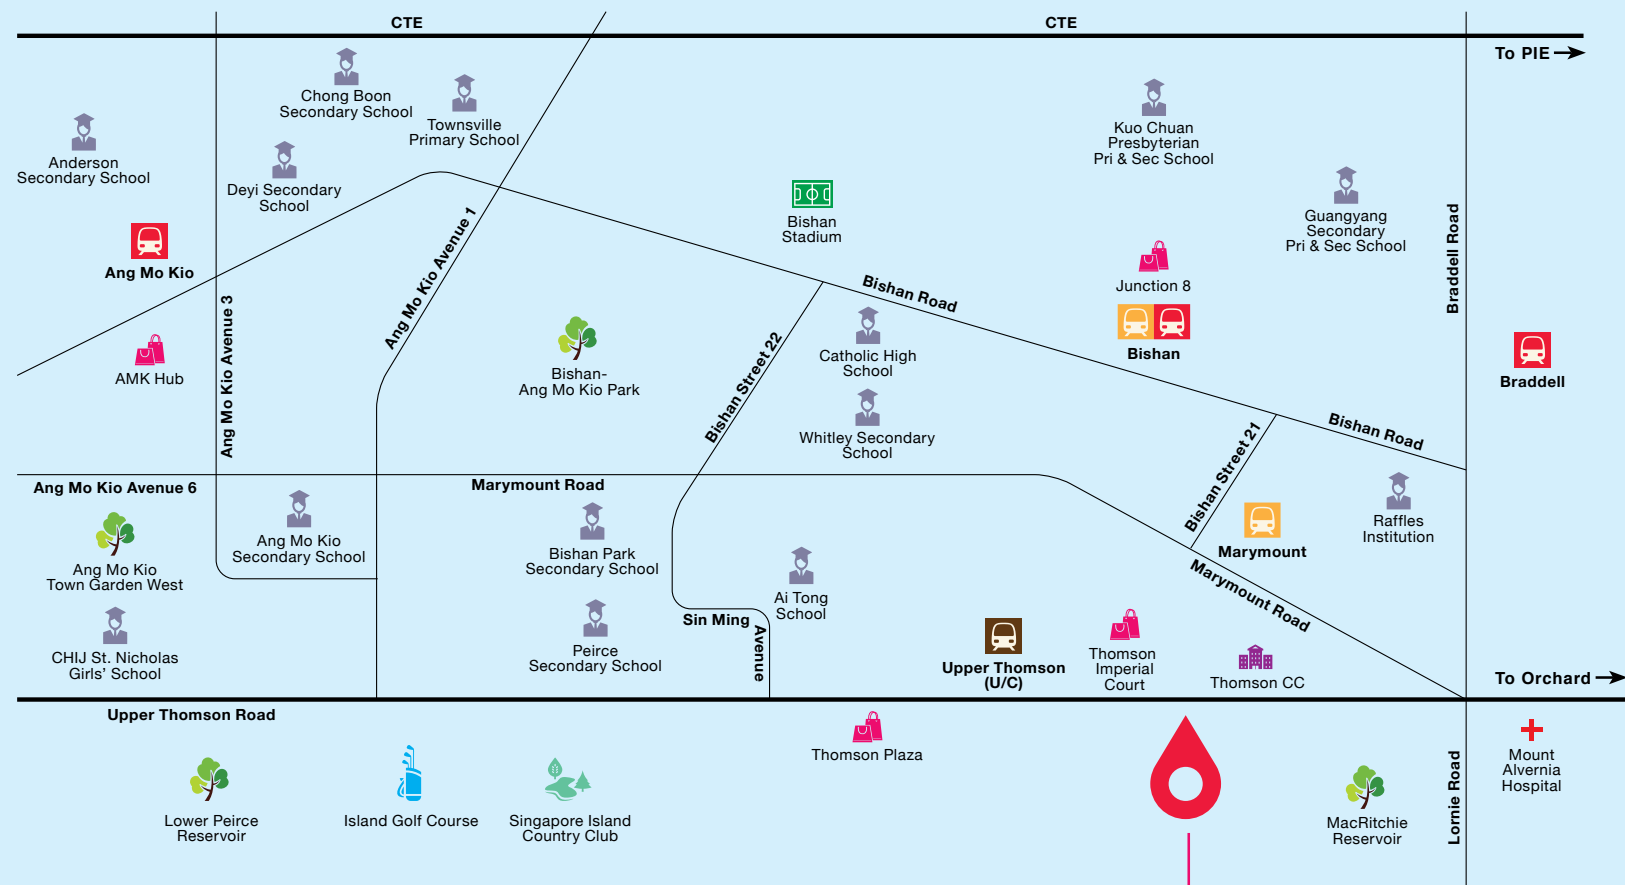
CTE

CTE

To PIE →

Chong Boon Secondary School

Townsville Primary School

Anderson Secondary School

Deyi Secondary School

Kuo Chuan Presbyterian Pri & Sec School

Guangyang Secondary Pri & Sec School

Bishan Stadium

Ang Mo Kio

Ang Mo Kio Avenue 1

Bishan Road

Junction 8

Braddell Road

Bishan

Braddell

AMK Hub

Ang Mo Kio Avenue 3

Bishan-Ang Mo Kio Park

Bishan Street 22

Catholic High School

Whitley Secondary School

Bishan Road

Bishan Street 21

Ang Mo Kio Avenue 6

Marymount Road

Ang Mo Kio Town Garden West

Ang Mo Kio Secondary School

Bishan Park Secondary School

Marymount

Raffles Institution

Ai Tong School

Marymount Road

Sin Ming Avenue

CHIJ St. Nicholas Girls' School

Peirce Secondary School

Upper Thomson (U/C)

Thomson Imperial Court

Thomson CC

To Orchard →

Upper Thomson Road

Thomson Plaza

Mount Alvernia Hospital

Lower Peirce Reservoir

Island Golf Course

Singapore Island Country Club

MacRitchie Reservoir

Lornie Road